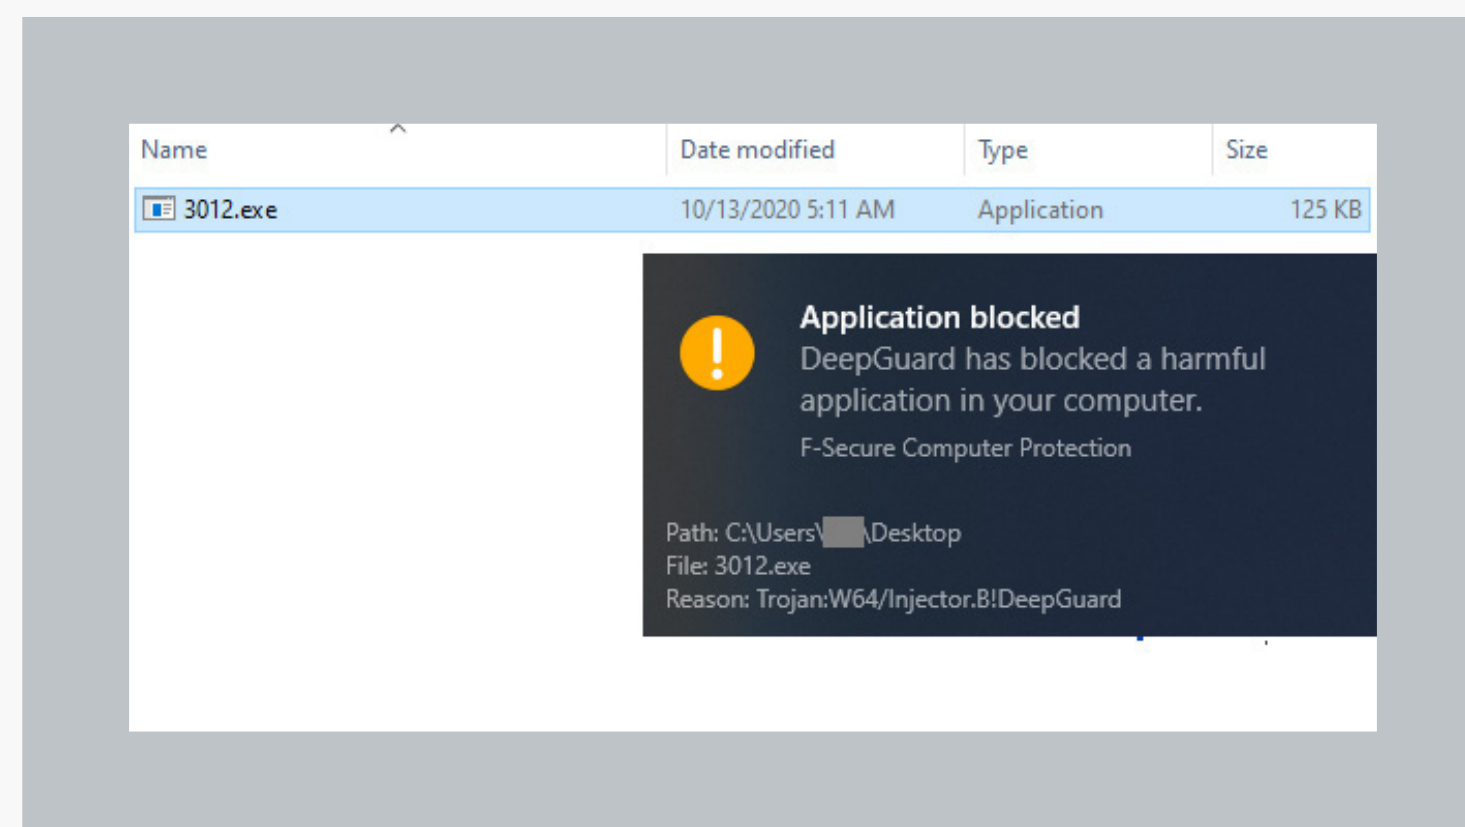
| Name | Date modified | Type | Size |
|---|---|---|---|
| 3012.exe | 10/13/2020 5:11 AM | Application | 125 KB |

Application blocked
DeepGuard has blocked a harmful application in your computer.
F-Secure Computer Protection

Path: C:\Users\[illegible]\Desktop
File: 3012.exe
Reason: Trojan:W64/Injector.B!DeepGuard